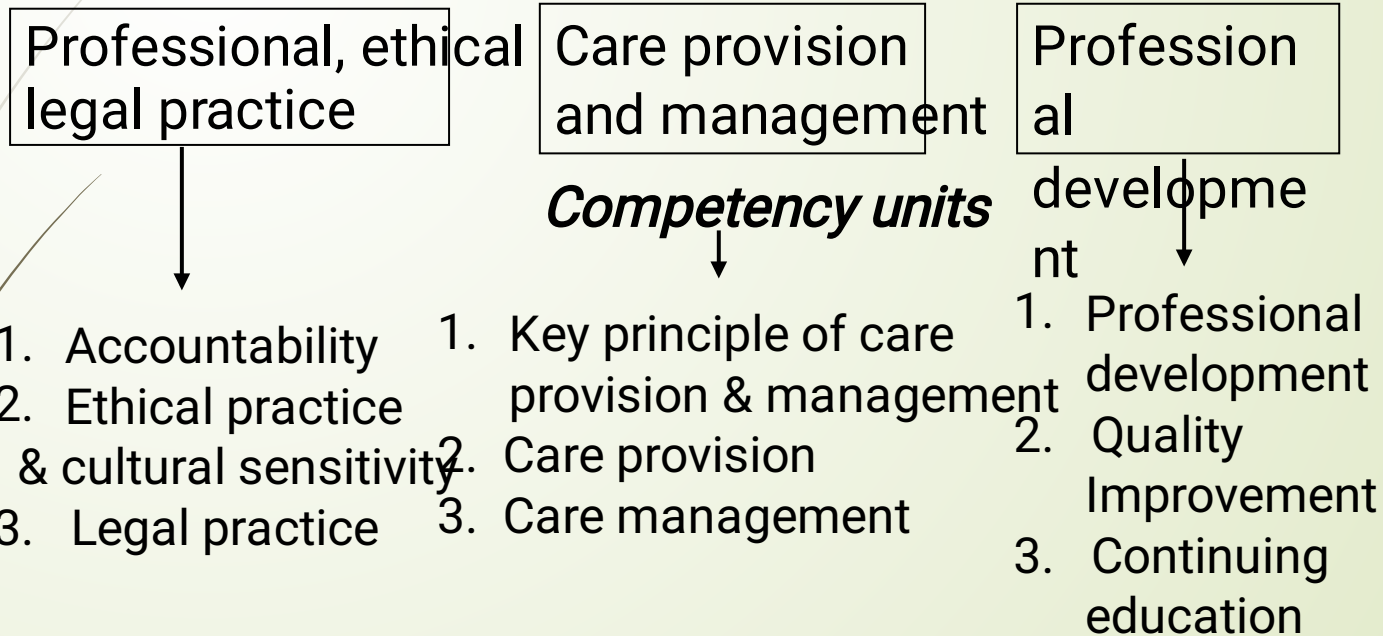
Professional, ethical legal practice

Care provision and management

Professional development

Competency units

1. Accountability
2. Ethical practice & cultural sensitivity
3. Legal practice

1. Key principle of care provision & management
2. Care provision
3. Care management

1. Professional development
2. Quality Improvement
3. Continuing education